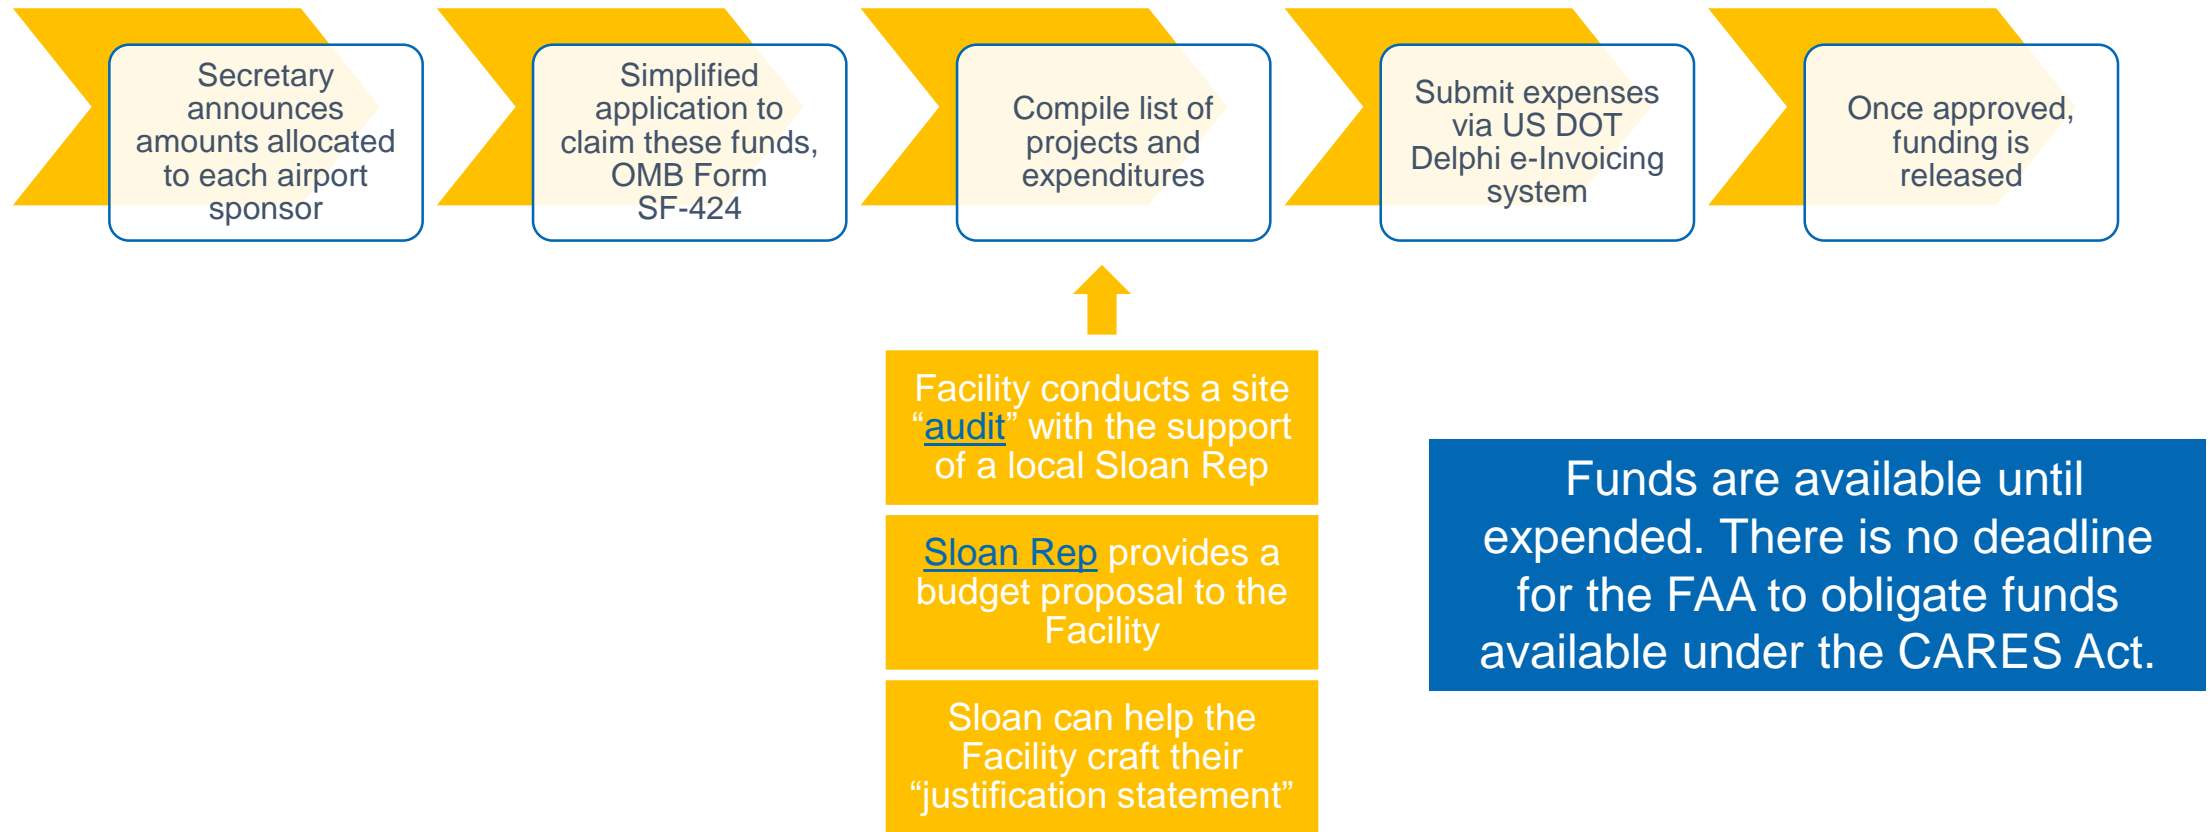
Secretary announces amounts allocated to each airport sponsor

Simplified application to claim these funds, OMB Form SF-424

Compile list of projects and expenditures

Submit expenses via US DOT Delphi e-Invoicing system

Once approved, funding is released

Facility conducts a site "audit" with the support of a local Sloan Rep

Sloan Rep provides a budget proposal to the Facility

Sloan can help the Facility craft their "justification statement"

Funds are available until expended. There is no deadline for the FAA to obligate funds available under the CARES Act.